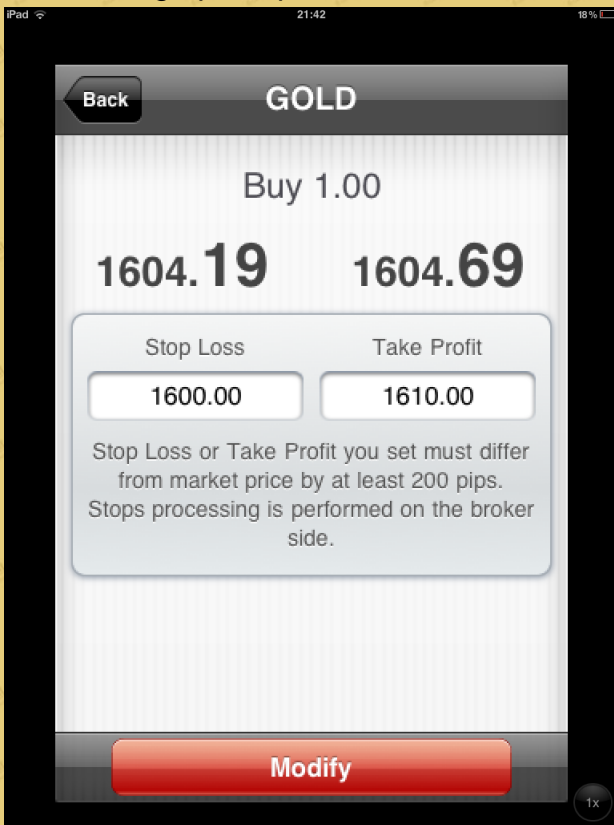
iPad
21:42
18%

Back
GOLD

Buy 1.00

1604.19
1604.69

Stop Loss
Take Profit

1600.00
1610.00

Stop Loss or Take Profit you set must differ from market price by at least 200 pips. Stops processing is performed on the broker side.

Modify

1x